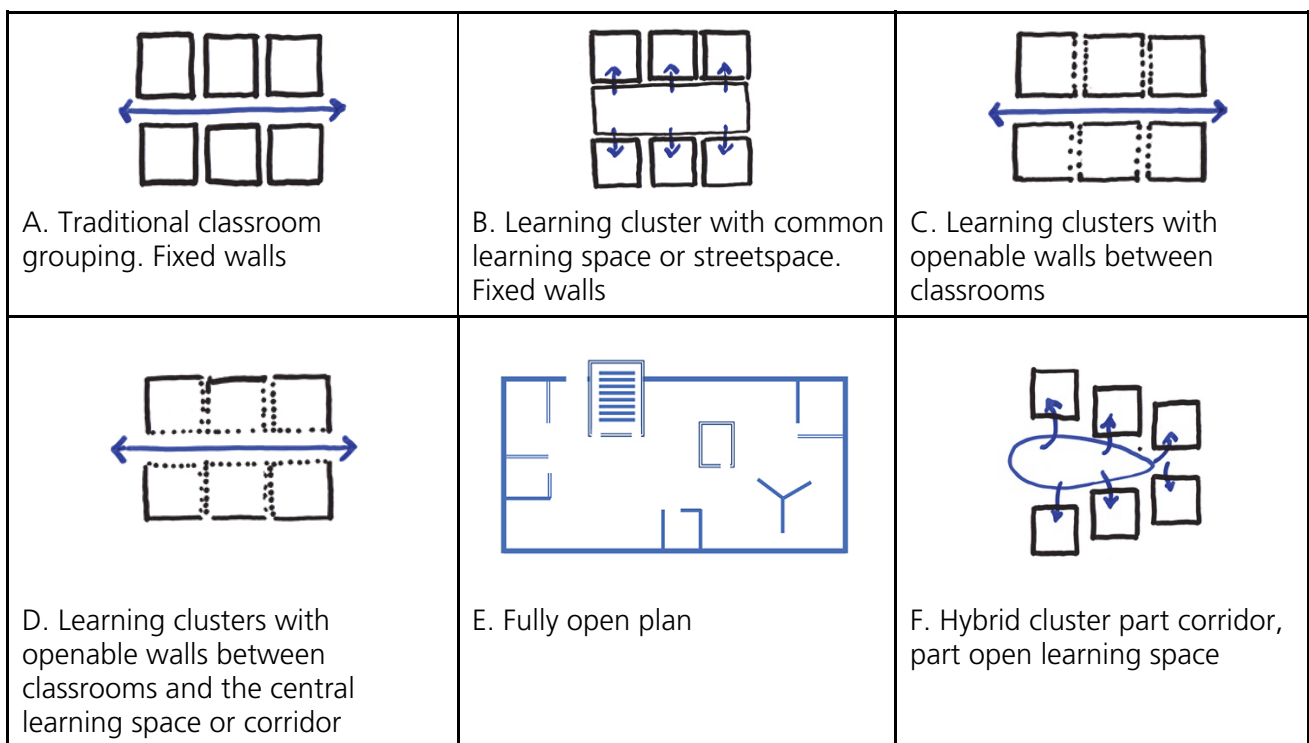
| | | |
|---|---|---|
| A. Traditional classroom grouping. Fixed walls | B. Learning cluster with common learning space or streetspace. Fixed walls | C. Learning clusters with openable walls between classrooms |
| D. Learning clusters with openable walls between classrooms and the central learning space or corridor | E. Fully open plan | F. Hybrid cluster part corridor, part open learning space |